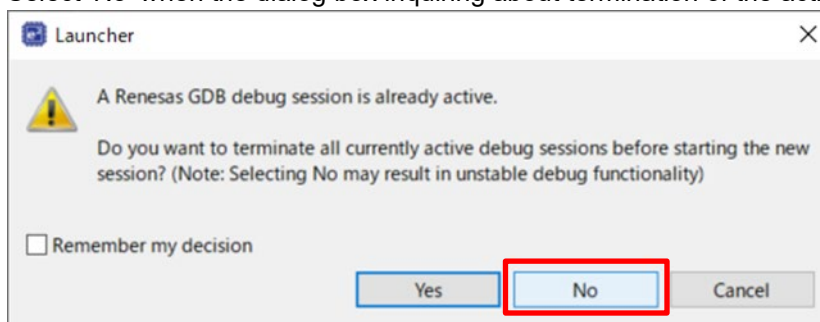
Select "No" when the dialog box inquiring about termination of the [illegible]

Launcher

A Renesas GDB debug session is already active.

Do you want to terminate all currently active debug sessions before starting the new session? (Note: Selecting No may result in unstable debug functionality)

Remember my decision

Yes

No

Cancel